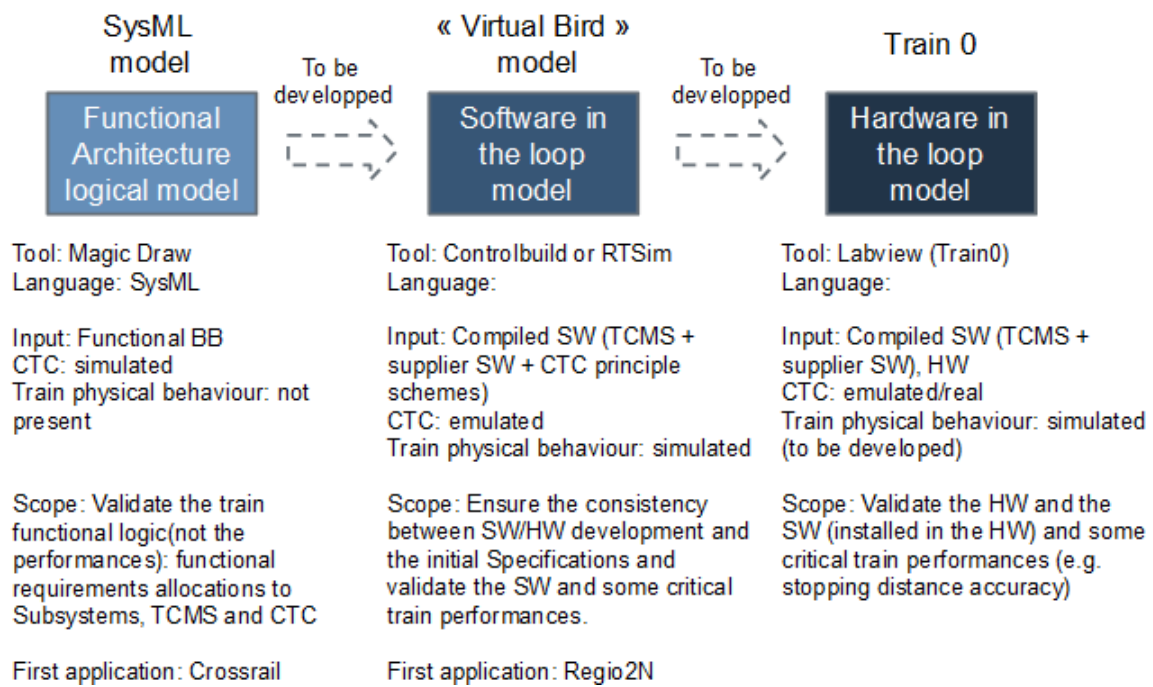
SysML model

Functional Architecture logical model

To be developped

« Virtual Bird » model

Software in the loop model

To be developped

Train 0

Hardware in the loop model

Tool: Magic Draw
Language: SysML

Input: Functional BB
CTC: simulated
Train physical behaviour: not present

Scope: Validate the train functional logic(not the performances): functional requirements allocations to Subsystems, TCMS and CTC

First application: Crossrail

Tool: Controlbuild or RTSim
Language:

Input: Compiled SW (TCMS + supplier SW + CTC principle schemes)
CTC: emulated
Train physical behaviour: simulated

Scope: Ensure the consistency between SW/HW development and the initial Specifications and validate the SW and some critical train performances.

First application: Regio2N

Tool: Labview (Train0)
Language:

Input: Compiled SW (TCMS + supplier SW), HW
CTC: emulated/real
Train physical behaviour: simulated (to be developed)

Scope: Validate the HW and the SW (installed in the HW) and some critical train performances (e.g. stopping distance accuracy)